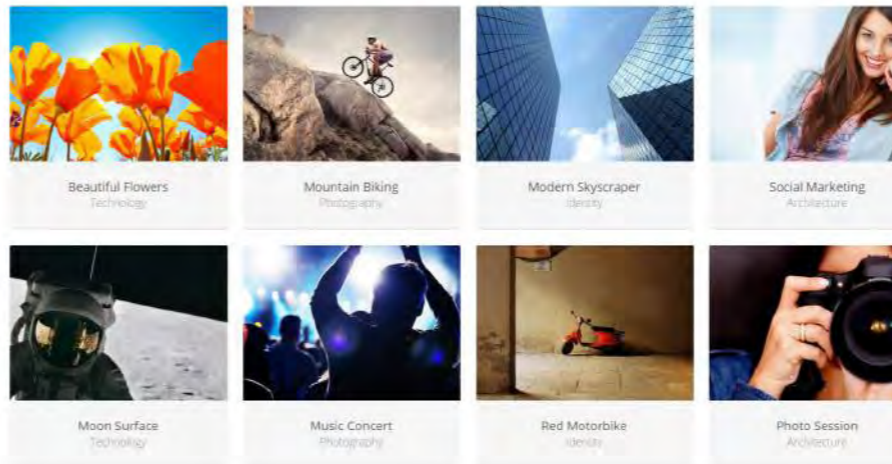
Beautiful Flowers
Technology

Mountain Biking
Photography

Modern Skyscraper
Identity

Social Marketing
Architecture

Moon Surface
Technology

Music Concert
Photography

Red Motorbike
Identity

Photo Session
Architecture